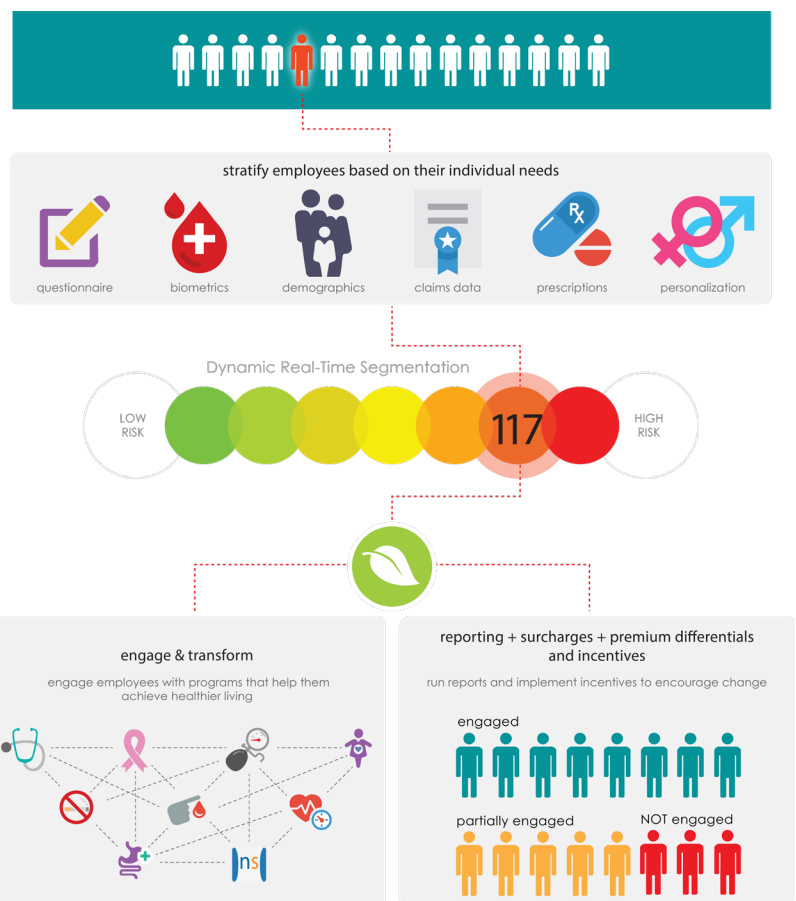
stratify employees based on their individual needs

questionnaire

biometrics

demographics

claims data

prescriptions

personalization

Dynamic Real-Time Segmentation

LOW RISK

117

HIGH RISK

engage & transform

engage employees with programs that help them achieve healthier living

ns

reporting + surcharges + premium differentials and incentives

run reports and implement incentives to encourage change

engaged

partially engaged

NOT engaged